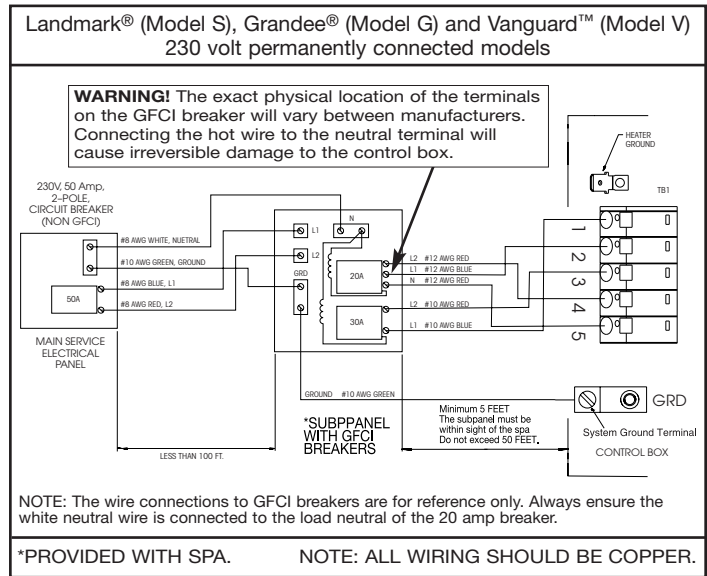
Landmark® (Model S), Grandee® (Model G) and Vanguard™ (Model V) 230 volt permanently connected models

**WARNING!** The exact physical location of the terminals on the GFCI breaker will vary between manufacturers. Connecting the hot wire to the neutral terminal will cause irreversible damage to the control box.

HEATER GROUND

TB1

230V, 50 Amp, 2-POLE, CIRCUIT BREAKER (NON GFCI)

#8 AWG WHITE, NUETRAL

#10 AWG GREEN, GROUND

#8 AWG BLUE, L1

#8 AWG RED, L2

50A

MAIN SERVICE ELECTRICAL PANEL

N

L1

L2

GRD

20A

30A

L2 #12 AWG RED

L1 #12 AWG BLUE

N #12 AWG RED

L2 #10 AWG RED

L1 #10 AWG BLUE

1

2

3

4

5

GROUND #10 AWG GREEN

GRD

Minimum 5 FEET
The subpanel must be within sight of the spa
Do not exceed 50 FEET.

System Ground Terminal

CONTROL BOX

*SUBPPANEL WITH GFCI BREAKERS

LESS THAN 100 FT.

NOTE: The wire connections to GFCI breakers are for reference only. Always ensure the white neutral wire is connected to the load neutral of the 20 amp breaker.

*PROVIDED WITH SPA. NOTE: ALL WIRING SHOULD BE COPPER.